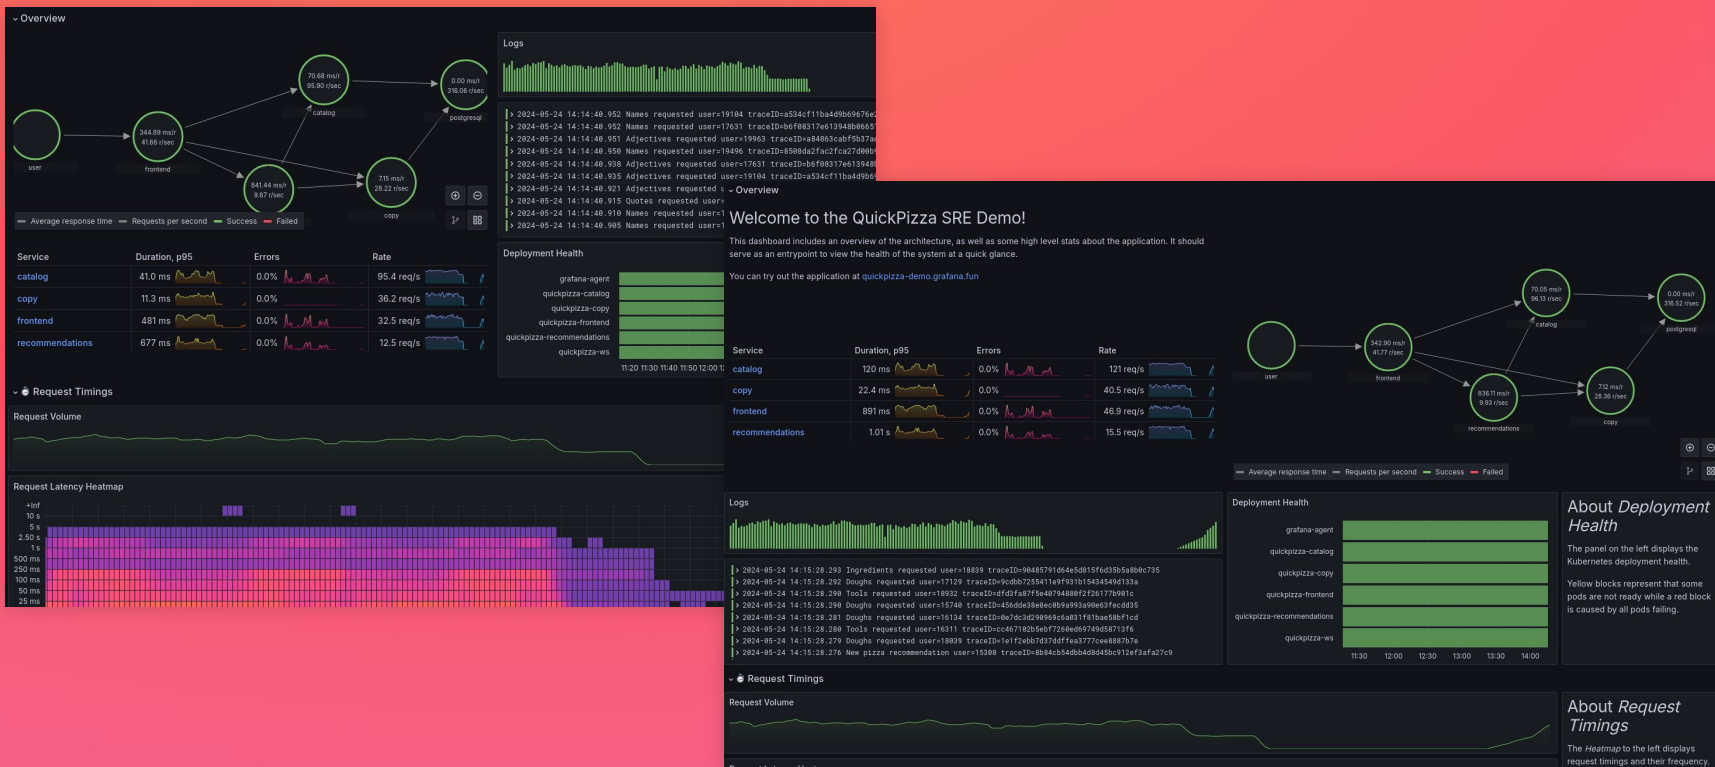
Overview

70.68 ms/r
95.90 r/sec
catalog

0.00 ms/r
316.06 r/sec
postgresql

344.89 ms/r
41.66 r/sec
frontend

user

841.44 ms/r
9.87 r/sec

7.15 ms/r
28.22 r/sec
copy

Average response time — Requests per second — Success — Failed

| Service | Duration, p95 | Errors | Rate |
|---|---|---|---|
| catalog | 41.0 ms | 0.0% | 95.4 req/s |
| copy | 11.3 ms | 0.0% | 36.2 req/s |
| frontend | 481 ms | 0.0% | 32.5 req/s |
| recommendations | 677 ms | 0.0% | 12.5 req/s |

Logs

2024-05-24 14:14:40.952 Names requested user=19104 traceID=a534cf11ba4d9b69676e
2024-05-24 14:14:40.952 Names requested user=17631 traceID=b6f08317e613948b0665
2024-05-24 14:14:40.951 Adjectives requested user=19963 traceID=a84863cabf5b37a
2024-05-24 14:14:40.950 Names requested user=19496 traceID=8508da2fac2fca27d00b
2024-05-24 14:14:40.938 Adjectives requested user=17631 traceID=b6f08317e613948
2024-05-24 14:14:40.935 Adjectives requested user=19104 traceID=a534cf11ba4d9b6
2024-05-24 14:14:40.921 Adjectives requested u
2024-05-24 14:14:40.915 Quotes requested user=
2024-05-24 14:14:40.910 Names requested user=1
2024-05-24 14:14:40.905 Names requested user=1

Deployment Health
grafana-agent
quickpizza-catalog
quickpizza-copy
quickpizza-frontend
quickpizza-recommendations
quickpizza-ws
11:20 11:30 11:40 11:50 12:00 1

Request Timings
Request Volume
Request Latency Heatmap
+Inf
10 s
5 s
2.50 s
1 s
500 ms
250 ms
100 ms
50 ms
25 ms

Overview
Welcome to the QuickPizza SRE Demo!
This dashboard includes an overview of the architecture, as well as some high level stats about the application. It should serve as an entrypoint to view the health of the system at a quick glance.
You can try out the application at quickpizza-demo.grafana.fun

| Service | Duration, p95 | Errors | Rate |
|---|---|---|---|
| catalog | 120 ms | 0.0% | 121 req/s |
| copy | 22.4 ms | 0.0% | 40.5 req/s |
| frontend | 891 ms | 0.0% | 46.9 req/s |
| recommendations | 1.01 s | 0.0% | 15.5 req/s |

70.05 ms/r
96.13 r/sec
catalog

0.00 ms/r
316.52 r/sec
postgresql

user

342.90 ms/r
41.77 r/sec
frontend

836.11 ms/r
9.93 r/sec
recommendations

7.12 ms/r
28.36 r/sec
copy

Average response time — Requests per second — Success — Failed

Logs
2024-05-24 14:15:28.293 Ingredients requested user=18839 traceID=90485791d64e5d815f6d35b5a8b0c735
2024-05-24 14:15:28.292 Doughs requested user=17129 traceID=9cdbb7255411e9f931b15434549d133a
2024-05-24 14:15:28.290 Tools requested user=18932 traceID=dfd3fa87f5e40794880f2f26177b901c
2024-05-24 14:15:28.290 Doughs requested user=15740 traceID=456dde38e0ec0b9a993a90e63fecdd35
2024-05-24 14:15:28.281 Doughs requested user=16134 traceID=0e7dc3d298969c6a031f81bae58bf1cd
2024-05-24 14:15:28.280 Tools requested user=16311 traceID=cc467102b5ebf7260ed69749d58713f6
2024-05-24 14:15:28.279 Doughs requested user=18839 traceID=1e1f2ebb7d37ddffea3777cee8887b7e
2024-05-24 14:15:28.276 New pizza recommendation user=15308 traceID=8b84cb54dbb4d8d45bc912ef3afa27c9

Deployment Health
grafana-agent
quickpizza-catalog
quickpizza-copy
quickpizza-frontend
quickpizza-recommendations
quickpizza-ws
11:30 12:00 12:30 13:00 13:30 14:00

About Deployment Health
The panel on the left displays the Kubernetes deployment health.
Yellow blocks represent that some pods are not ready while a red block is caused by all pods failing.

Request Timings
Request Volume

About Request Timings
The Heatmap to the left displays request timings and their frequency.